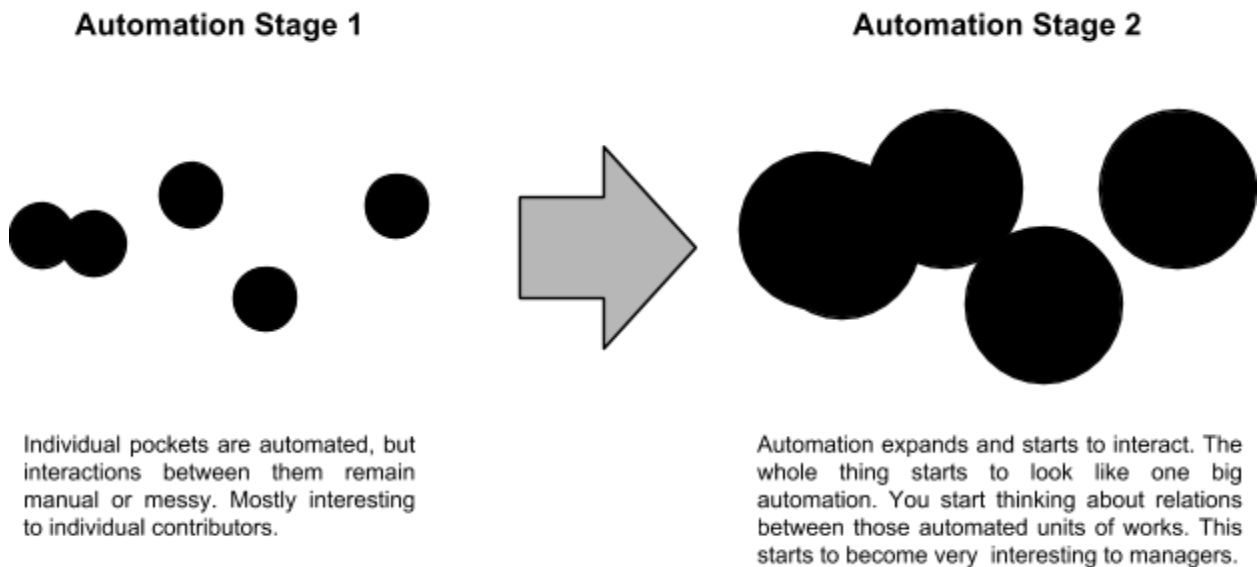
Automation Stage 1

Automation Stage 2

Individual pockets are automated, but interactions between them remain manual or messy. Mostly interesting to individual contributors.

Automation expands and starts to interact. The whole thing starts to look like one big automation. You start thinking about relations between those automated units of works. This starts to become very interesting to managers.